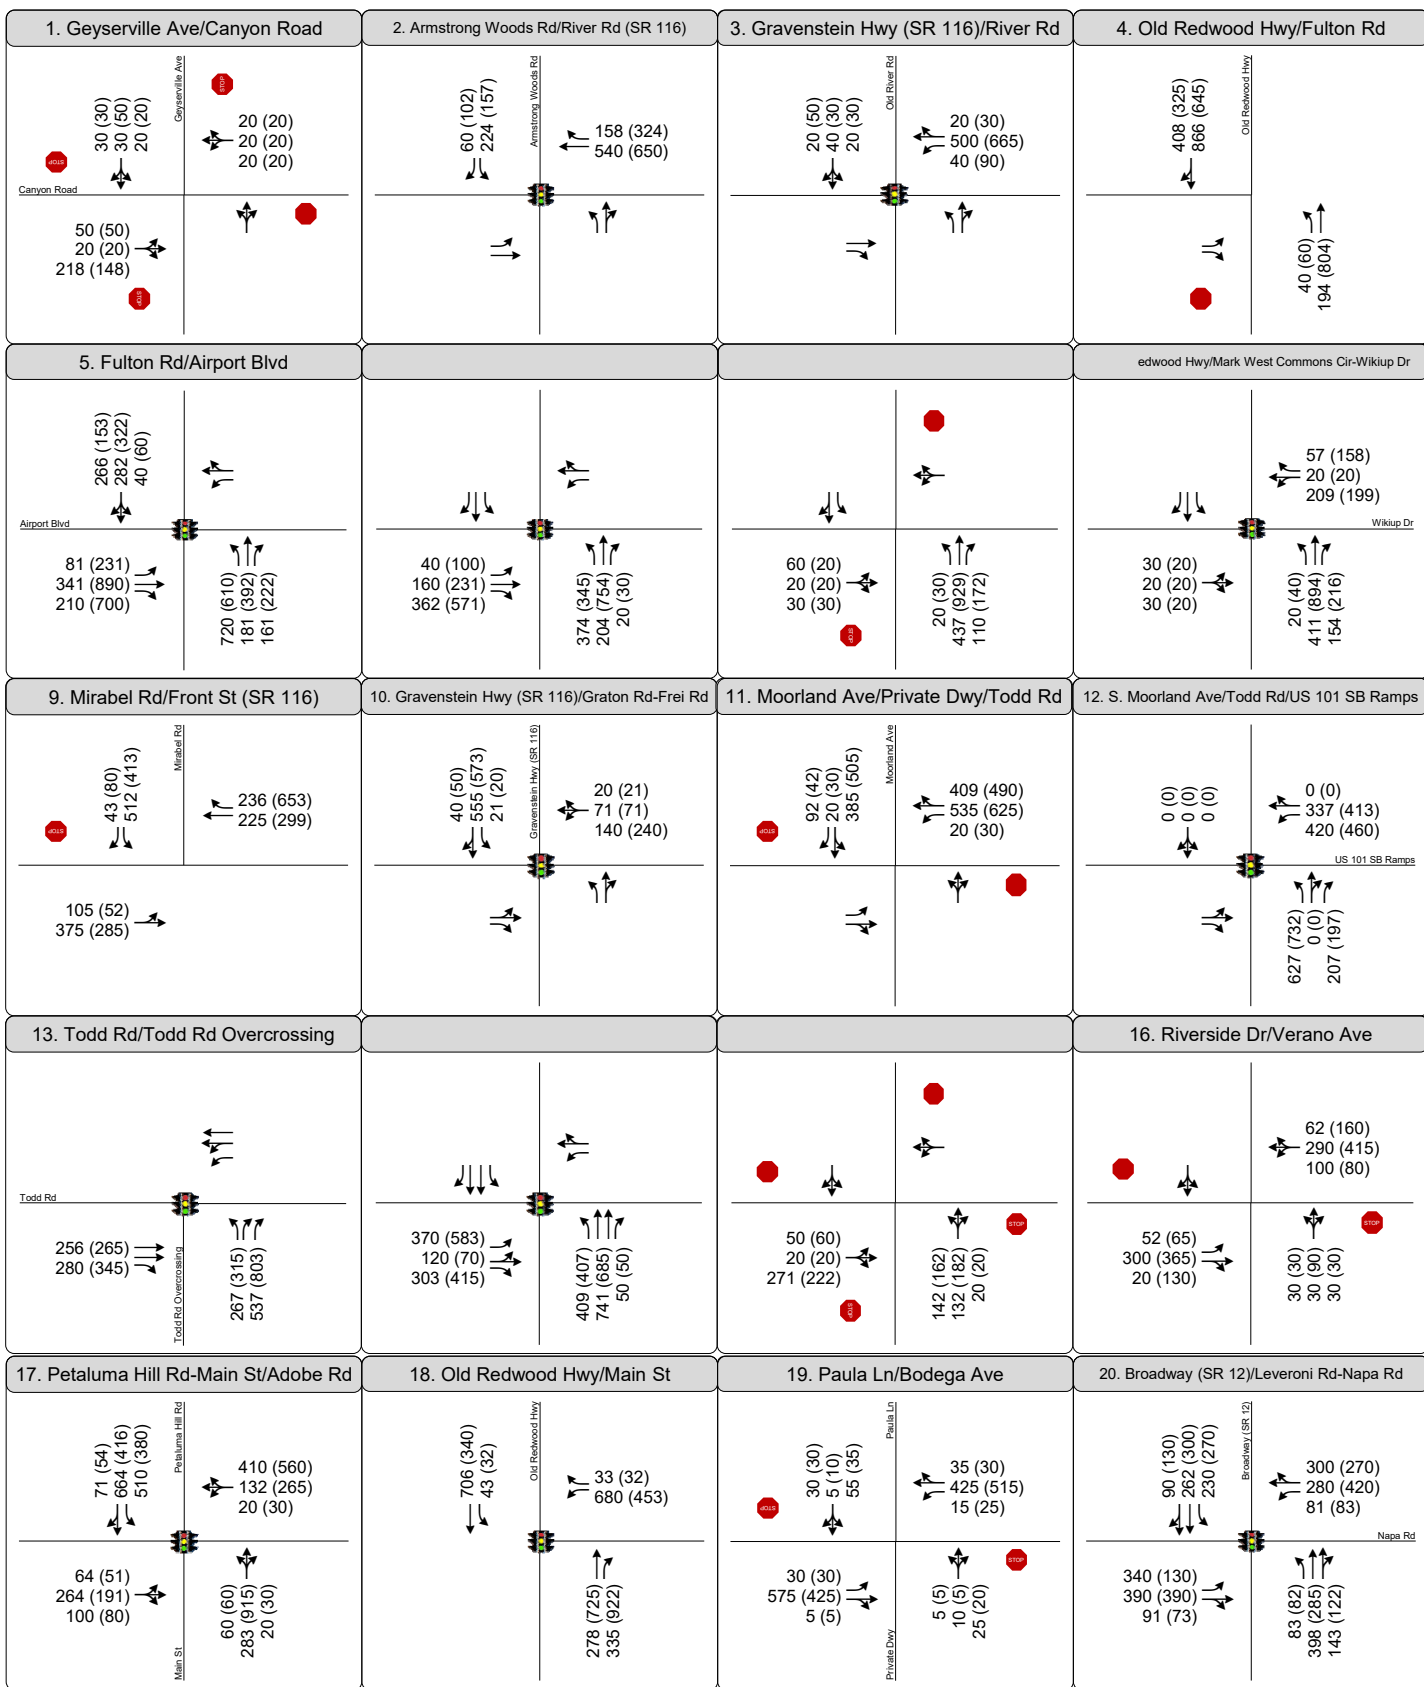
1. Geyserville Ave/Canyon Road

Geyserville Ave

STOP

30 (30)
30 (50)
20 (20)

20 (20)
20 (20)
20 (20)

STOP

Canyon Road

50 (50)
20 (20)
218 (148)

STOP

2. Armstrong Woods Rd/River Rd (SR 116)

Armstrong Woods Rd

60 (102)
224 (157)

158 (324)
540 (650)

3. Gravenstein Hwy (SR 116)/River Rd

Old River Rd

20 (50)
40 (30)
20 (30)

20 (30)
500 (665)
40 (90)

4. Old Redwood Hwy/Fulton Rd

Old Redwood Hwy

408 (325)
866 (645)

40 (60)
194 (804)

5. Fulton Rd/Airport Blvd

266 (153)
282 (322)
40 (60)

Airport Blvd

81 (231)
341 (890)
210 (700)

720 (610)
181 (392)
161 (222)

40 (100)
160 (231)
362 (571)

374 (345)
204 (754)
20 (30)

60 (20)
20 (20)
30 (30)

STOP

20 (30)
437 (929)
110 (172)

edwood Hwy/Mark West Commons Cir-Wikiup Dr

57 (158)
20 (20)
209 (199)

Wikiup Dr

30 (20)
20 (20)
30 (20)

20 (40)
411 (894)
154 (216)

9. Mirabel Rd/Front St (SR 116)

Mirabel Rd

43 (80)
512 (413)

STOP

236 (653)
225 (299)

105 (52)
375 (285)

10. Gravenstein Hwy (SR 116)/Graton Rd-Frei Rd

Gravenstein Hwy (SR 116)

40 (50)
555 (573)
21 (20)

20 (21)
71 (71)
140 (240)

11. Moorland Ave/Private Dwy/Todd Rd

Moorland Ave

STOP

92 (42)
20 (30)
385 (505)

409 (490)
535 (625)
20 (30)

12. S. Moorland Ave/Todd Rd/US 101 SB Ramps

0 (0)
0 (0)
0 (0)

0 (0)
337 (413)
420 (460)

US 101 SB Ramps

627 (732)
0 (0)
207 (197)

13. Todd Rd/Todd Rd Overcrossing

Todd Rd

256 (265)
280 (345)

Todd Rd Overcrossing

267 (315)
537 (803)

370 (583)
120 (70)
303 (415)

409 (407)
741 (685)
50 (50)

STOP

50 (60)
20 (20)
271 (222)

STOP

142 (162)
132 (182)
20 (20)

16. Riverside Dr/Verano Ave

62 (160)
290 (415)
100 (80)

STOP

52 (65)
300 (365)
20 (130)

30 (30)
30 (90)
30 (30)

17. Petaluma Hill Rd-Main St/Adobe Rd

Petaluma Hill Rd

71 (54)
664 (416)
510 (380)

410 (560)
132 (265)
20 (30)

64 (51)
264 (191)
100 (80)

60 (60)
283 (915)
20 (30)

Main St

18. Old Redwood Hwy/Main St

Old Redwood Hwy

706 (340)
43 (32)

33 (32)
680 (453)

278 (725)
335 (922)

19. Paula Ln/Bodega Ave

Paula Ln

STOP

30 (30)
5 (10)
55 (35)

35 (30)
425 (515)
15 (25)

STOP

30 (30)
575 (425)
5 (5)

5 (5)
10 (5)
25 (20)

Private Dwy

20. Broadway (SR 12)/Leveroni Rd-Napa Rd

Broadway (SR 12)

90 (130)
262 (300)
230 (270)

300 (270)
280 (420)
81 (83)

Napa Rd

340 (130)
390 (390)
91 (73)

83 (82)
398 (285)
143 (122)